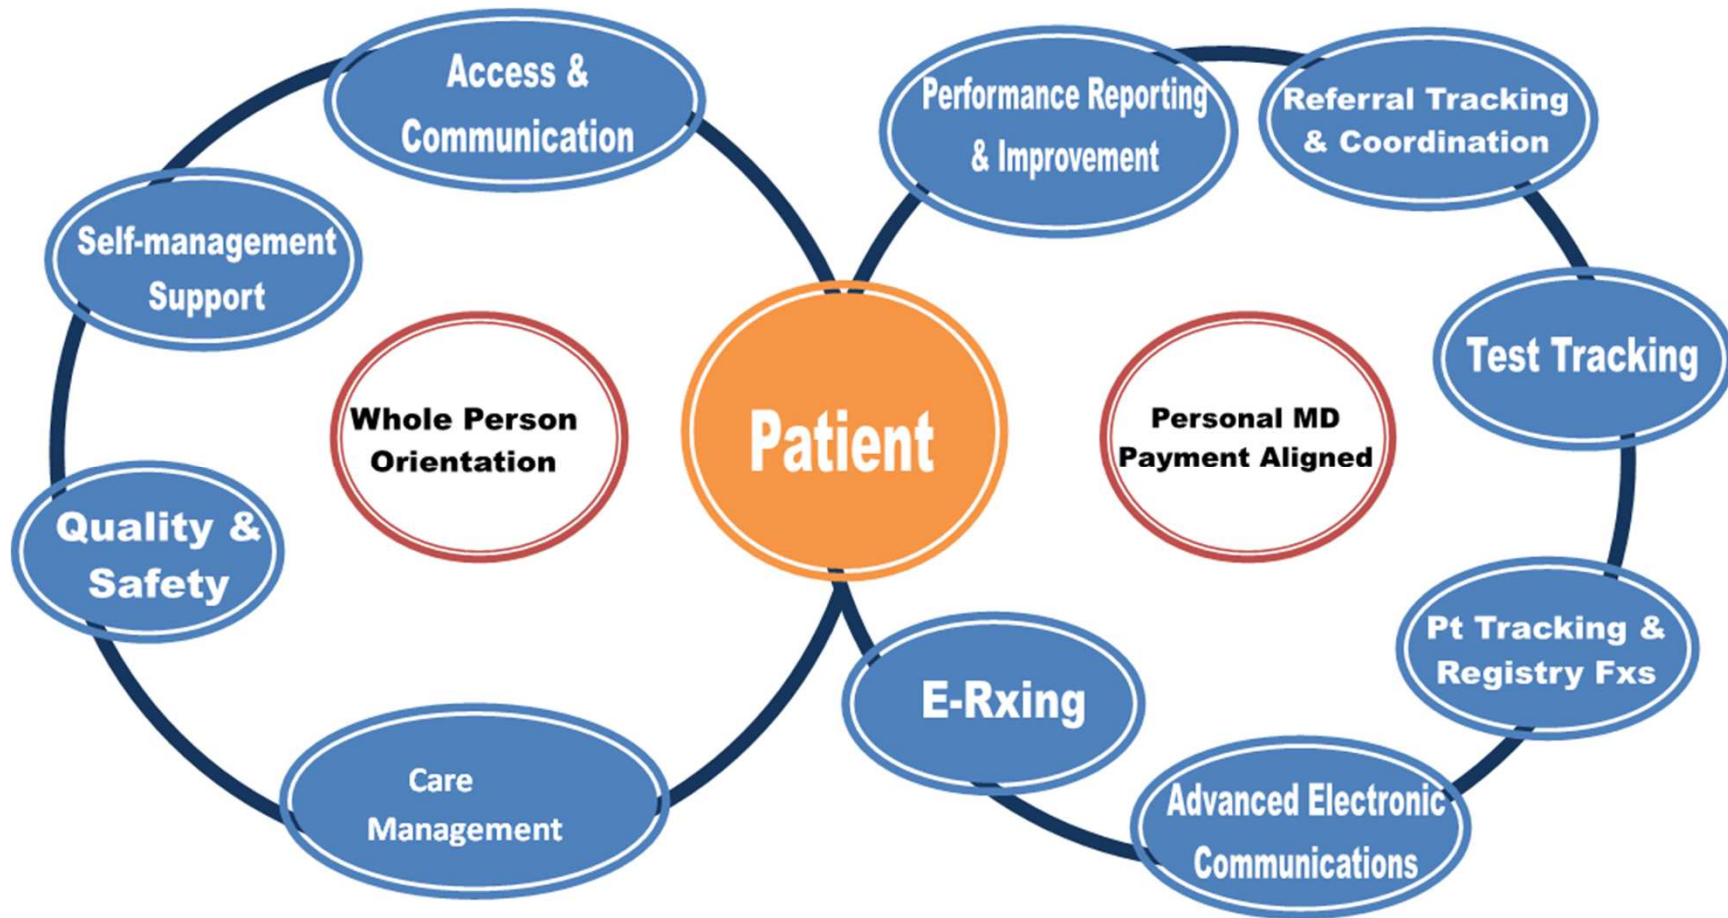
Access & Communication

Performance Reporting & Improvement

Referral Tracking & Coordination

Self-management Support

Test Tracking

Whole Person Orientation

Patient

Personal MD Payment Aligned

Quality & Safety

Pt Tracking & Registry Fxs

E-Rxing

Care Management

Advanced Electronic Communications